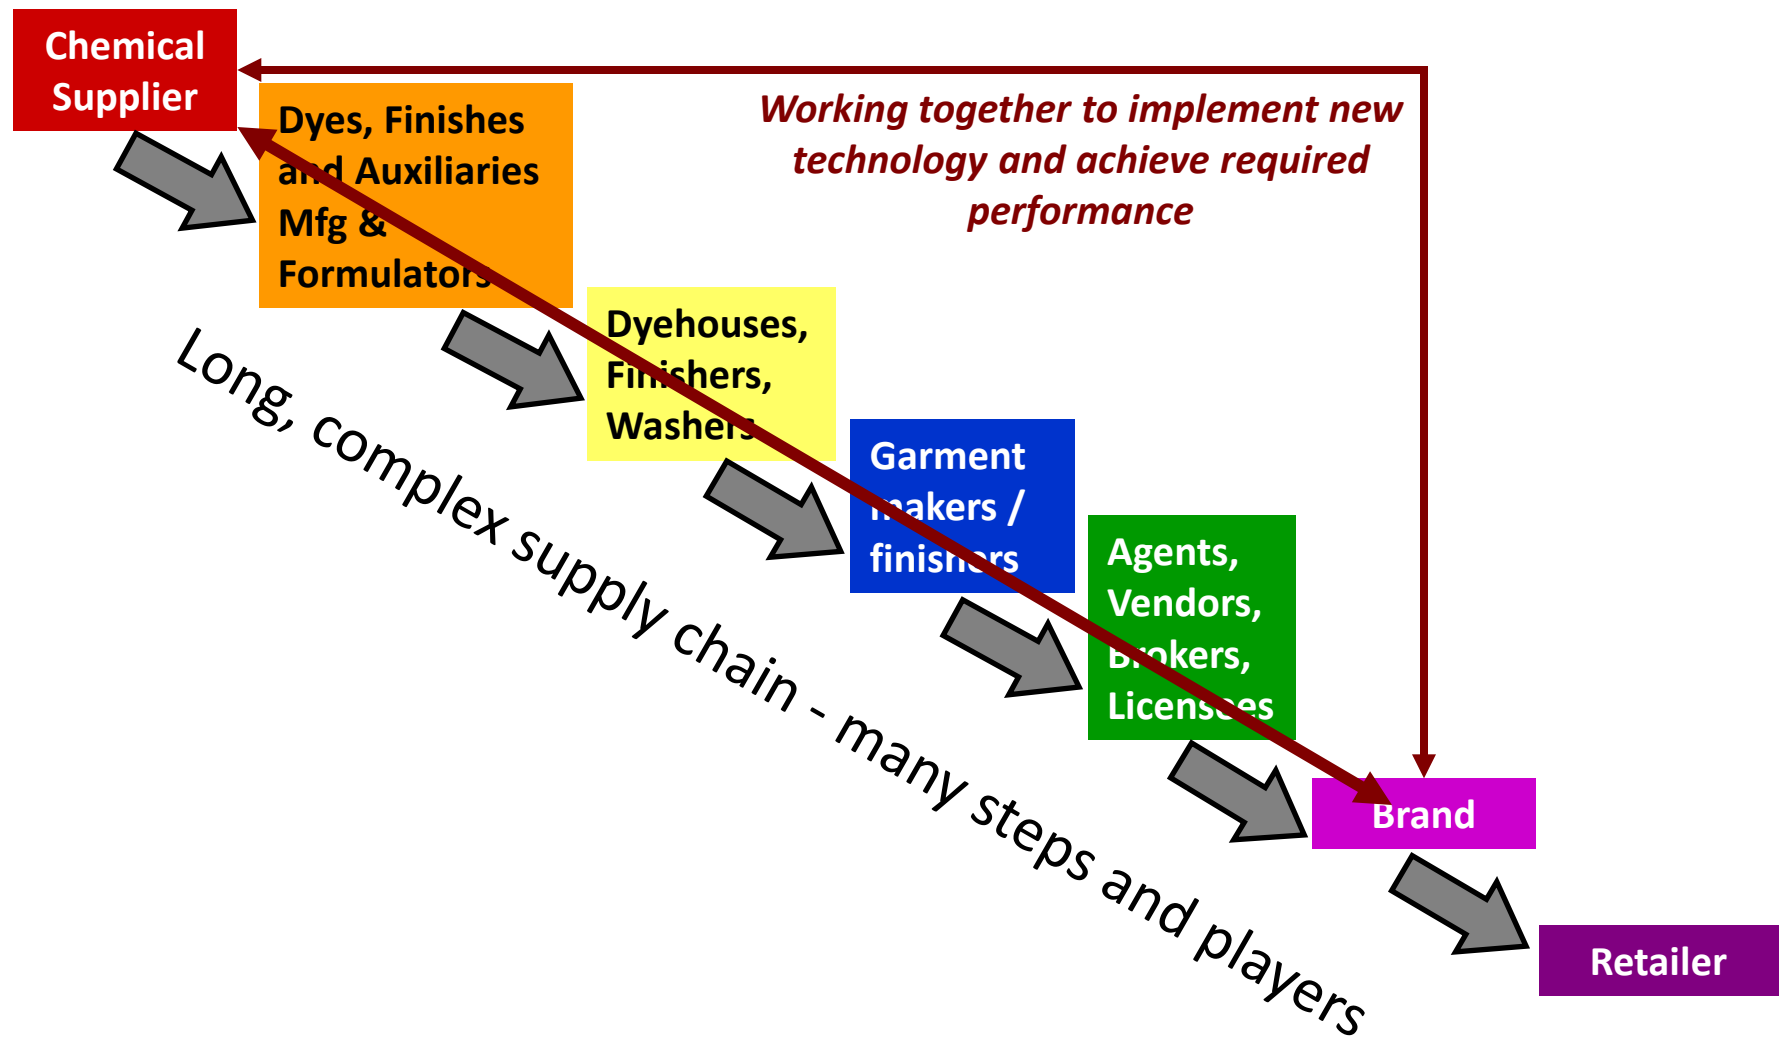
Chemical Supplier

Working together to implement new technology and achieve required performance

Dyes, Finishes and Auxiliaries Mfg & Formulators

Dyehouses, Finishers, Washers

Garment makers / finishers

Agents, Vendors, Brokers, Licensees

Brand

Retailer

Long, complex supply chain - many steps and players